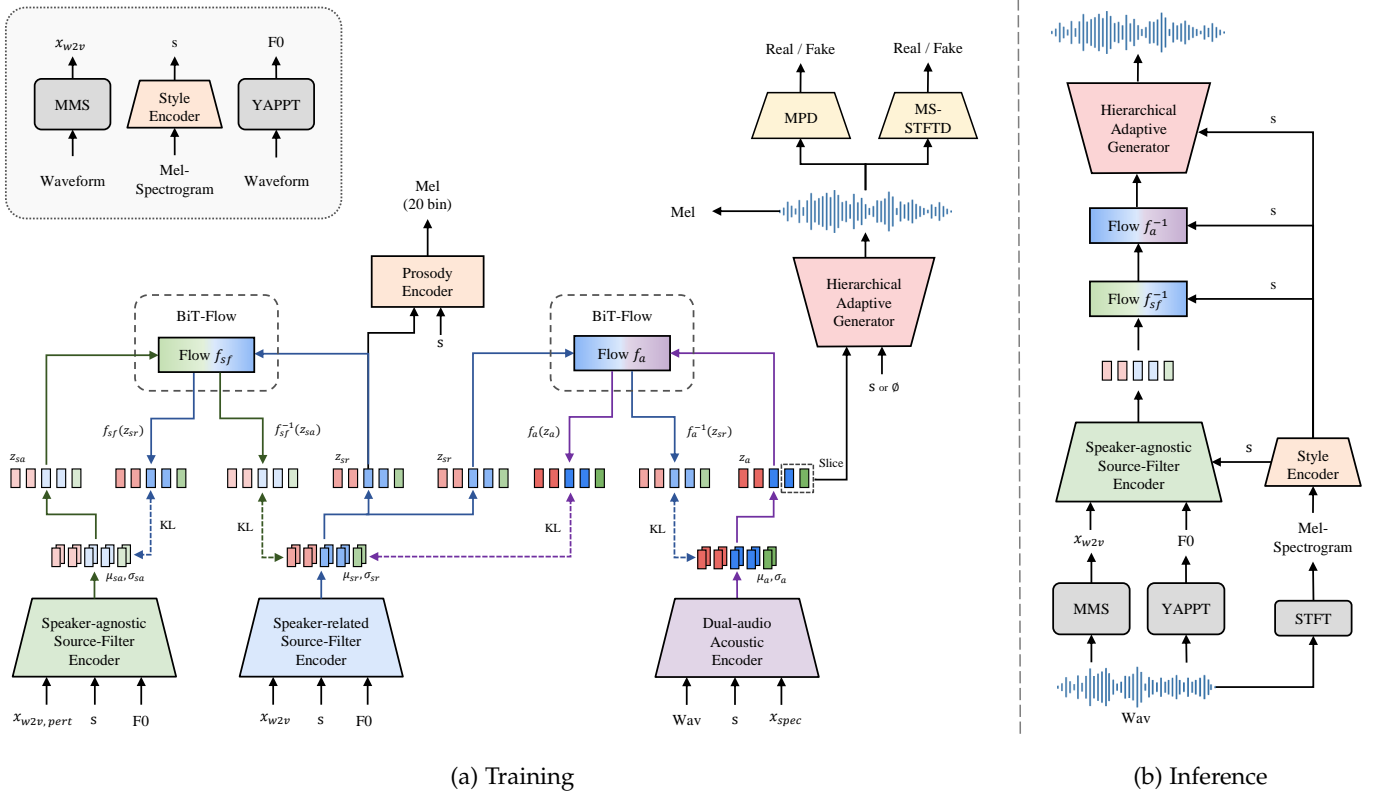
$x_{w2v}$
MMS
Waveform

s
Style Encoder
Mel-Spectrogram

F0
YAPPT
Waveform

Mel (20 bin)
Prosody Encoder
s

Real / Fake
MPD

Real / Fake
MS-STFTD

Mel

Hierarchical Adaptive Generator
s or ∅

BiT-Flow
Flow $f_{sf}$

BiT-Flow
Flow $f_a$

$z_{sa}$
$f_{sf}(z_{sr})$
$f_{sf}^{-1}(z_{sa})$
$z_{sr}$
$z_{sr}$
$f_a(z_a)$
$f_a^{-1}(z_{sr})$
$z_a$
Slice

KL
KL
KL
KL

$\mu_{sa}, \sigma_{sa}$
$\mu_{sr}, \sigma_{sr}$
$\mu_a, \sigma_a$

Speaker-agnostic Source-Filter Encoder
$x_{w2v,\,pert}$ s F0

Speaker-related Source-Filter Encoder
$x_{w2v}$ s F0

Dual-audio Acoustic Encoder
Wav s $x_{spec}$

(a) Training

Hierarchical Adaptive Generator
s
Flow $f_a^{-1}$
s
Flow $f_{sf}^{-1}$
s

Speaker-agnostic Source-Filter Encoder
s
Style Encoder
$x_{w2v}$
F0
Mel-Spectrogram
MMS
YAPPT
STFT
Wav

(b) Inference